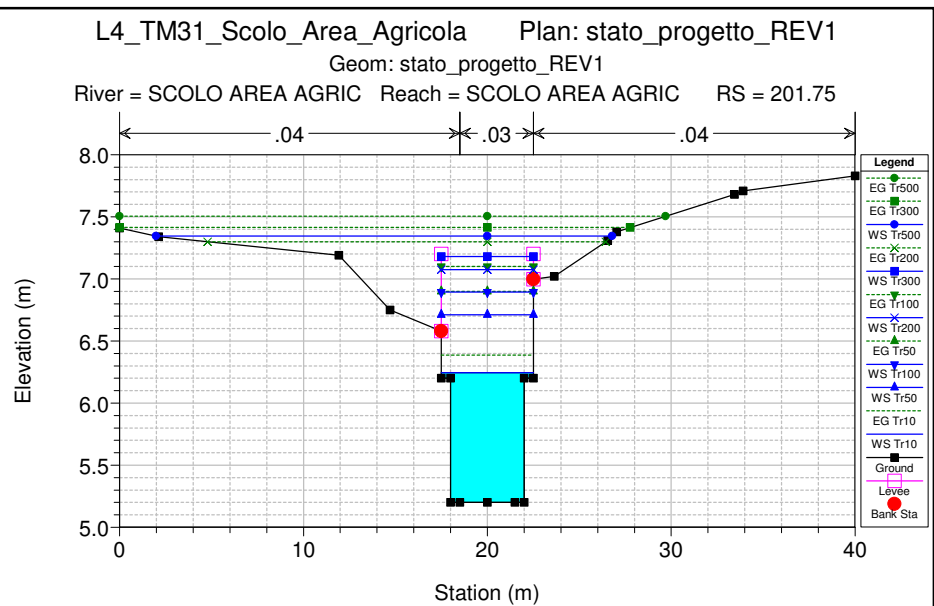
L4_TM31_Scolo_Area_Agricola Plan: stato_progetto_REV1

Geom: stato_progetto_REV1

River = SCOLO AREA AGRIC Reach = SCOLO AREA AGRIC RS = 201.75

.04 .03 .04

Legend

EG Tr500

EG Tr300

WS Tr500

EG Tr200

WS Tr300

EG Tr100

WS Tr200

EG Tr50

WS Tr100

WS Tr50

EG Tr10

WS Tr10

Ground

Levee

Bank Sta

Elevation (m)

8.0

7.5

7.0

6.5

6.0

5.5

5.0

0 10 20 30 40

Station (m)